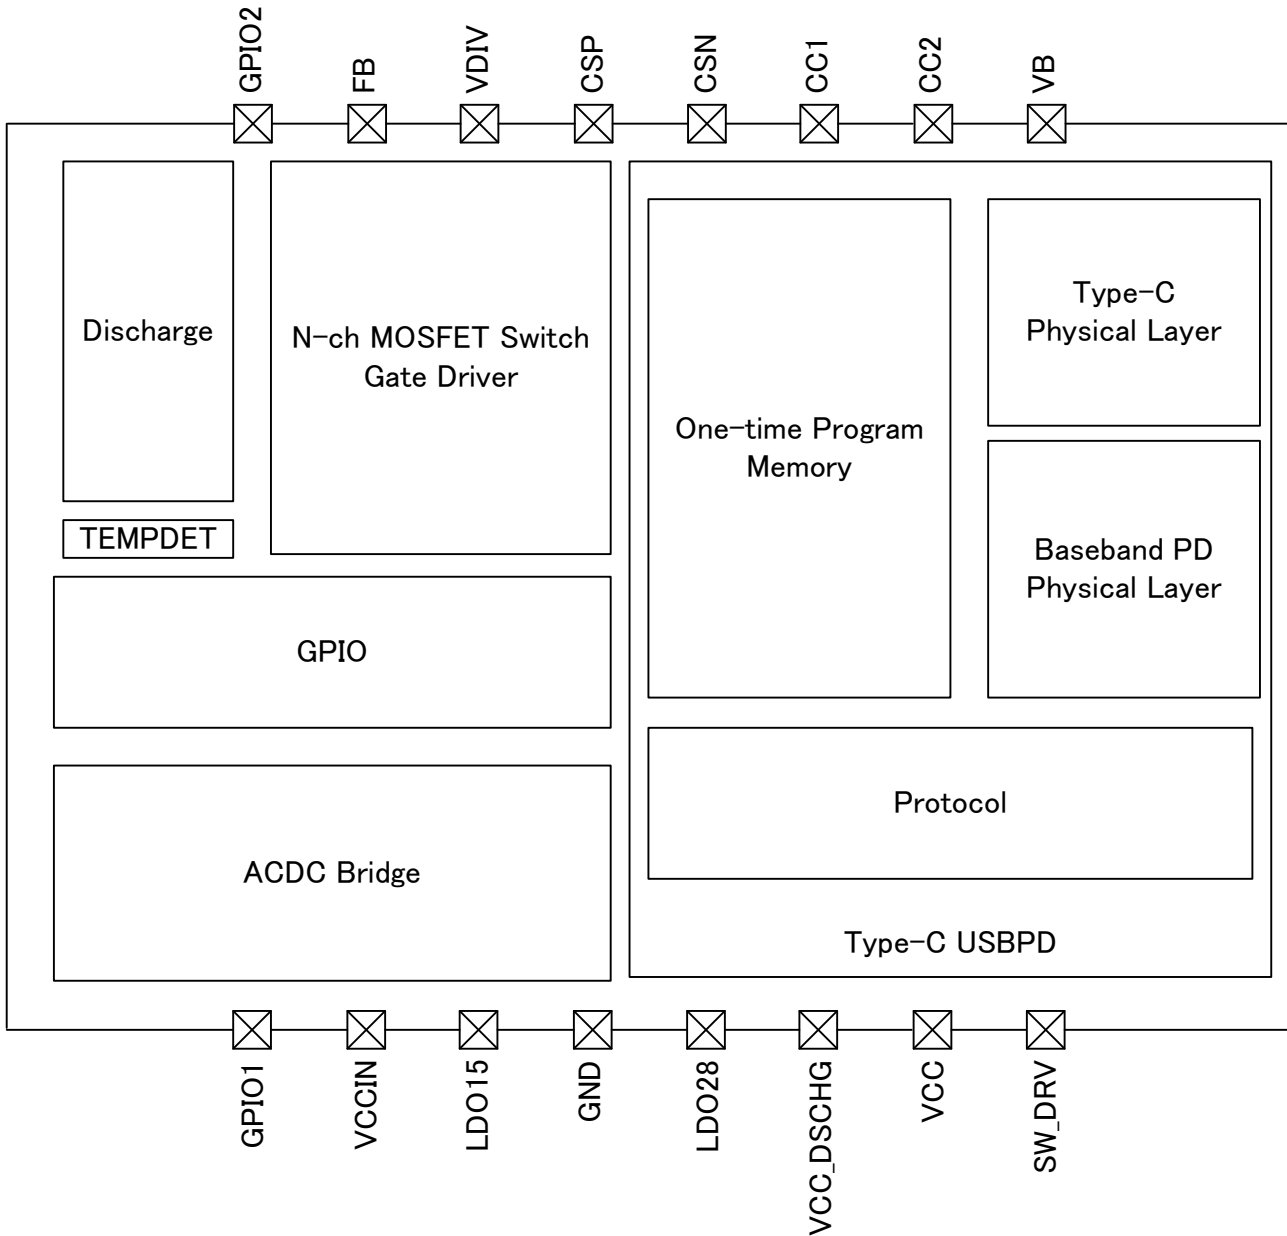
GPIO2
FB
VDIV
CSP
CSN
CC1
CC2
VB

Discharge

N-ch MOSFET Switch Gate Driver

One-time Program Memory

Type-C Physical Layer

Baseband PD Physical Layer

TEMPDET

GPIO

Protocol

ACDC Bridge

Type-C USBPD

GPIO1
VCCIN
LDO15
GND
LDO28
VCC_DSCHG
VCC
SW_DRV